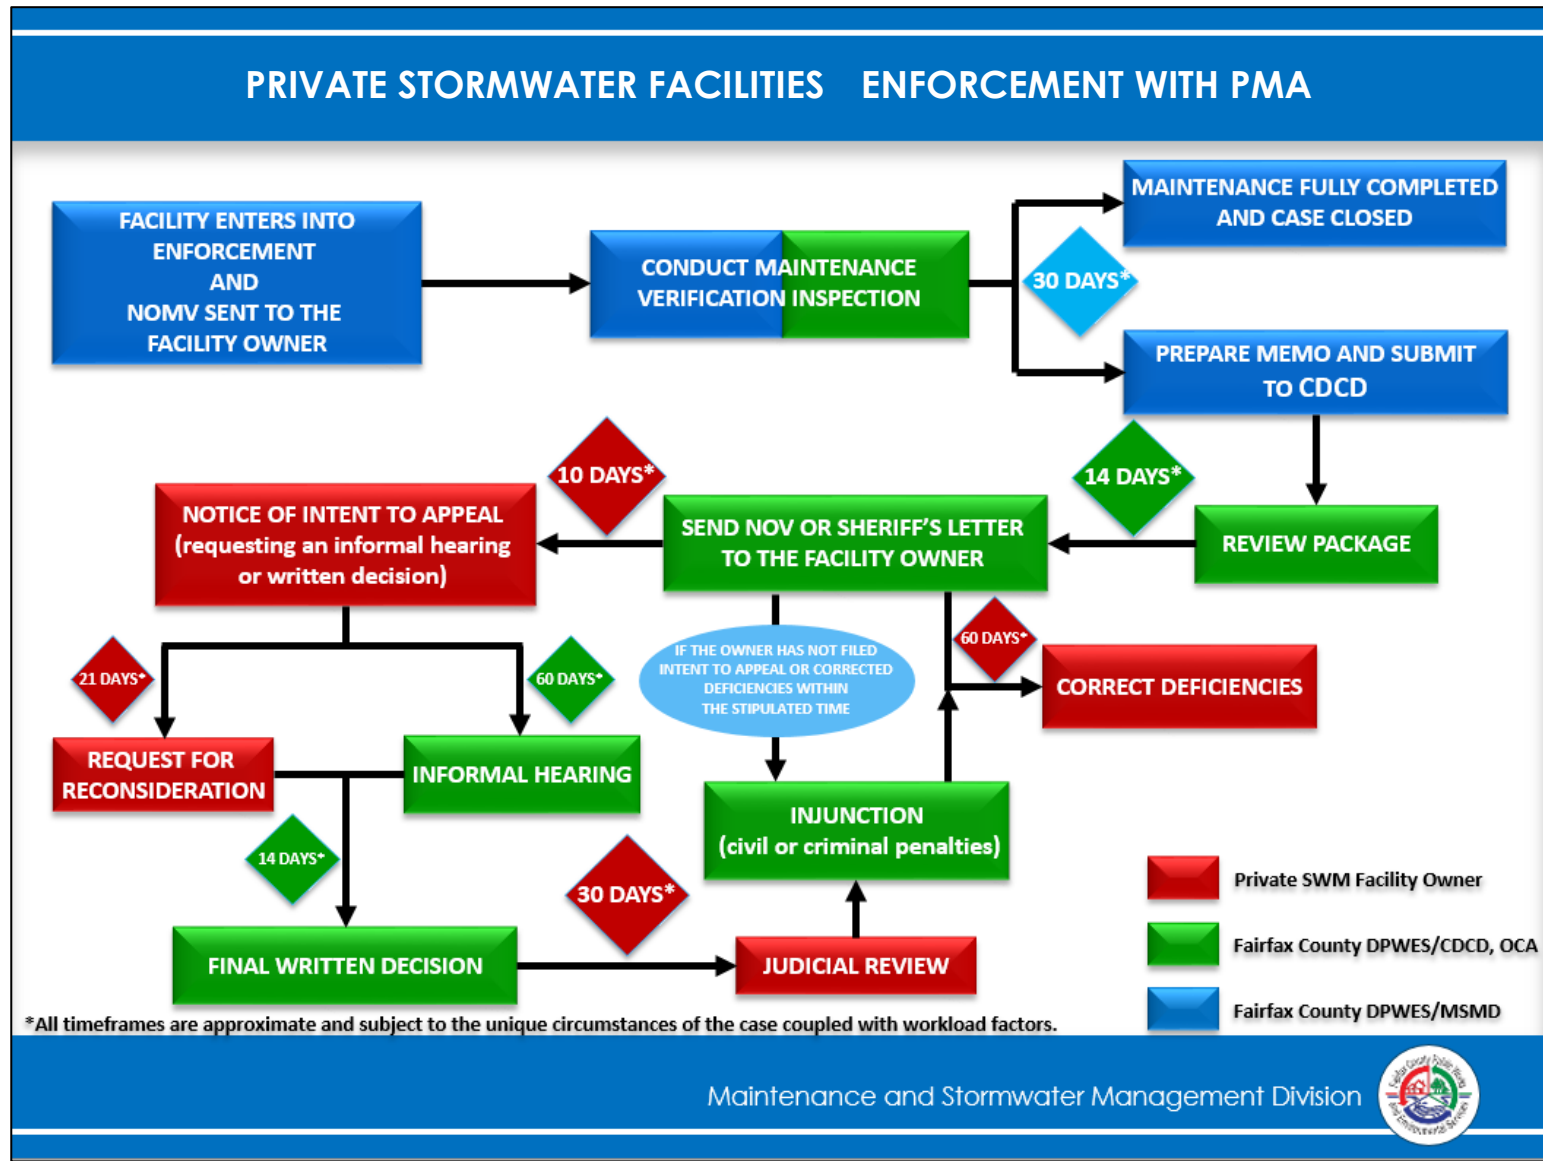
PRIVATE STORMWATER FACILITIES ENFORCEMENT WITH PMA

FACILITY ENTERS INTO ENFORCEMENT AND NOMV SENT TO THE FACILITY OWNER

CONDUCT MAINTENANCE VERIFICATION INSPECTION

30 DAYS*

MAINTENANCE FULLY COMPLETED AND CASE CLOSED

PREPARE MEMO AND SUBMIT TO CDCD

14 DAYS*

REVIEW PACKAGE

SEND NOV OR SHERIFF'S LETTER TO THE FACILITY OWNER

10 DAYS*

NOTICE OF INTENT TO APPEAL (requesting an informal hearing or written decision)

60 DAYS*

CORRECT DEFICIENCIES

IF THE OWNER HAS NOT FILED INTENT TO APPEAL OR CORRECTED DEFICIENCIES WITHIN THE STIPULATED TIME

21 DAYS*

60 DAYS*

REQUEST FOR RECONSIDERATION

INFORMAL HEARING

INJUNCTION (civil or criminal penalties)

14 DAYS*

30 DAYS*

FINAL WRITTEN DECISION

JUDICIAL REVIEW

Private SWM Facility Owner

Fairfax County DPWES/CDCD, OCA

Fairfax County DPWES/MSMD

*All timeframes are approximate and subject to the unique circumstances of the case coupled with workload factors.

Maintenance and Stormwater Management Division